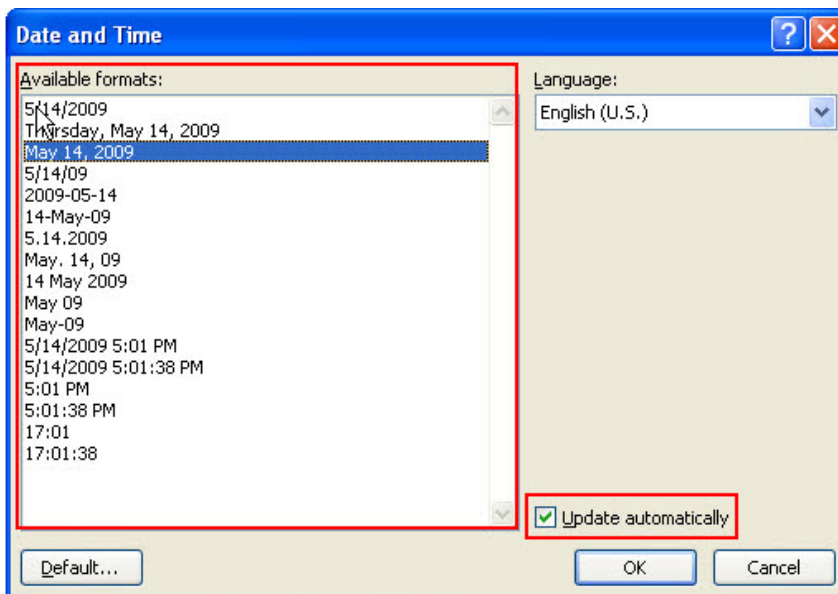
Date and Time

?

Available formats:

5/14/2009
Thursday, May 14, 2009
May 14, 2009
5/14/09
2009-05-14
14-May-09
5.14.2009
May. 14, 09
14 May 2009
May 09
May-09
5/14/2009 5:01 PM
5/14/2009 5:01:38 PM
5:01 PM
5:01:38 PM
17:01
17:01:38

Language:

English (U.S.)

Update automatically

Default...

OK

Cancel